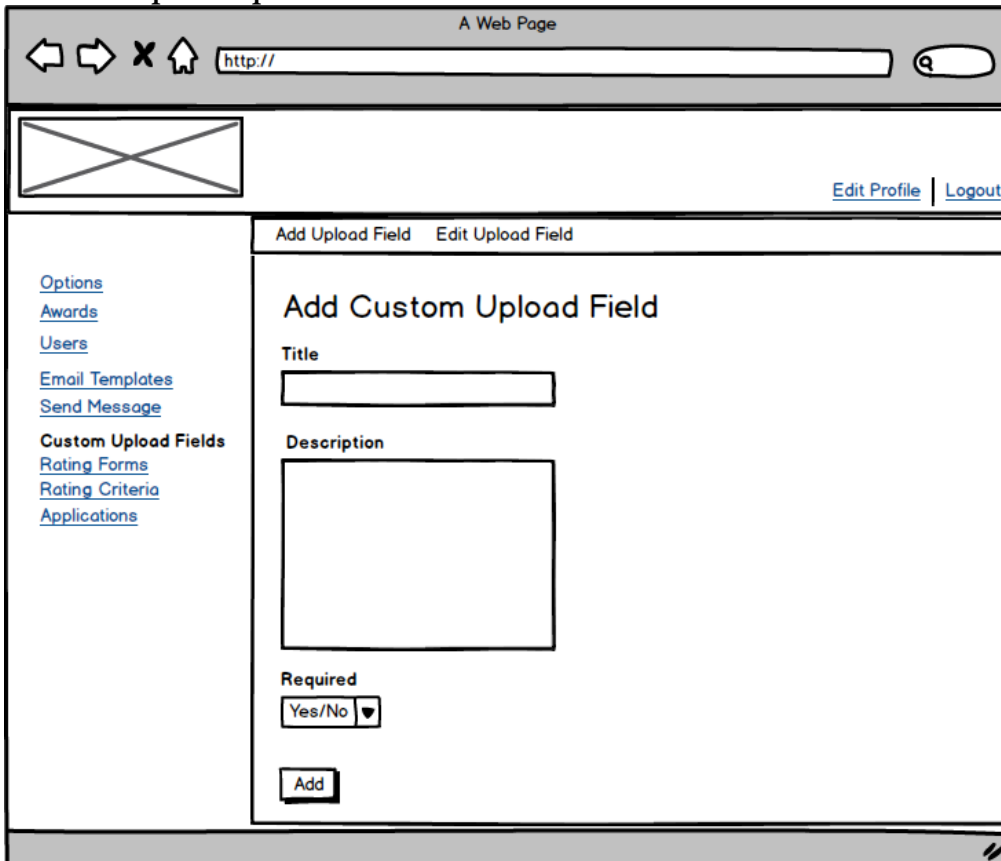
A Web Page

http://

Edit Profile | Logout

Add Upload Field Edit Upload Field

Options
Awards
Users
Email Templates
Send Message
Custom Upload Fields
Rating Forms
Rating Criteria
Applications

Add Custom Upload Field

Title

Description

Required

Yes/No

Add